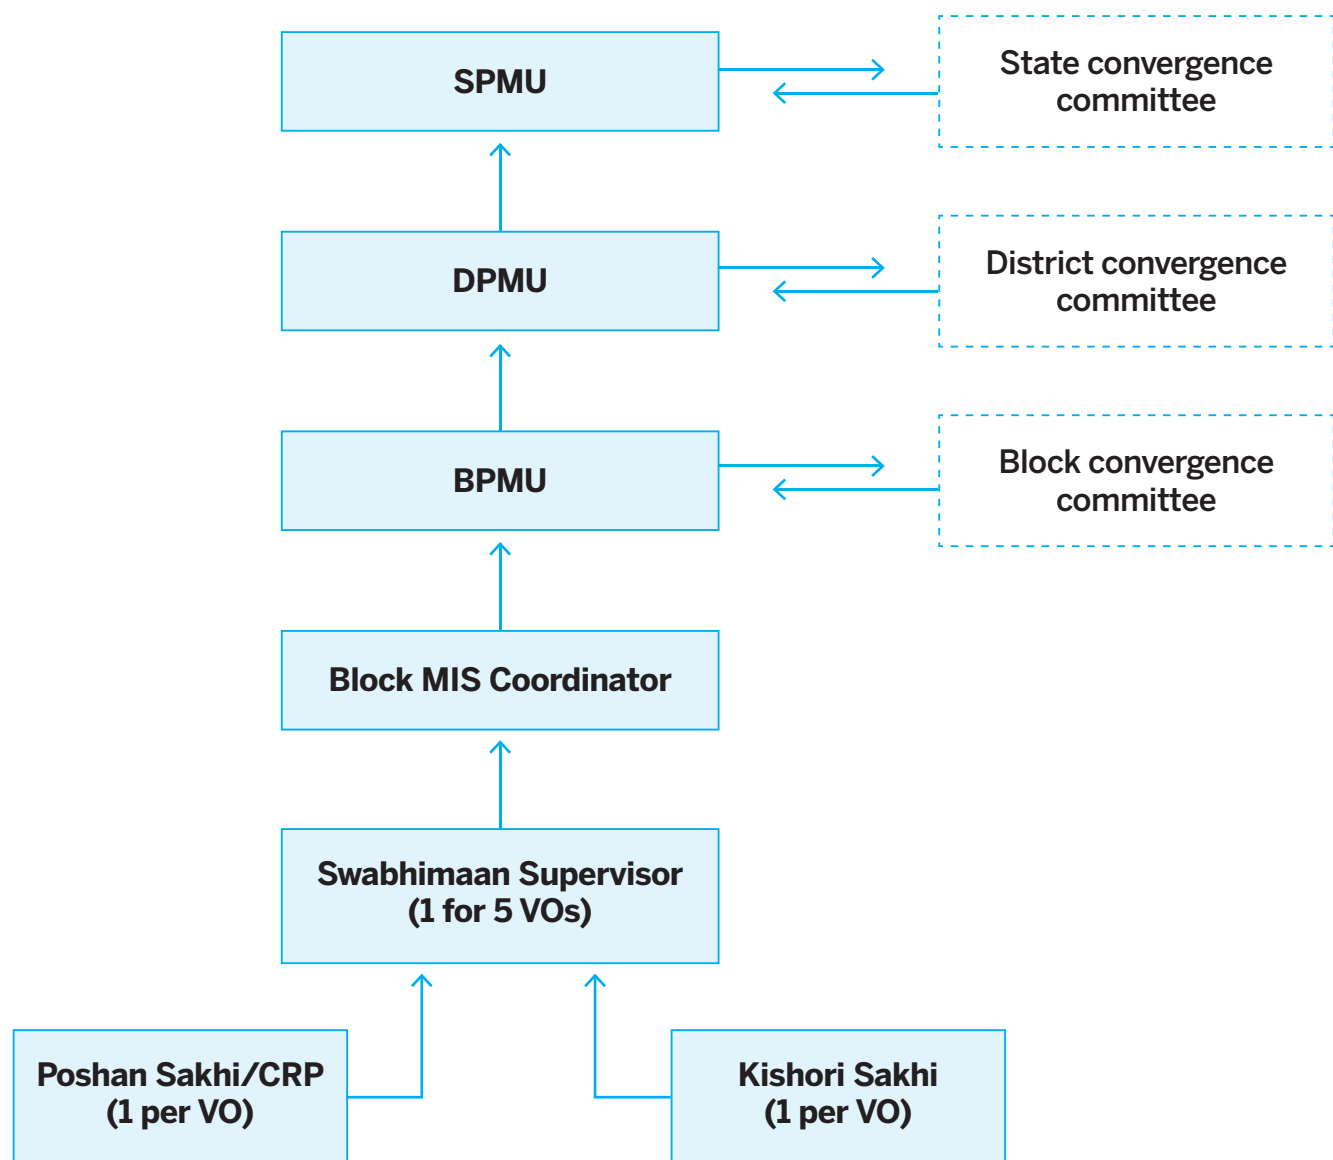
SPMU

State convergence committee

DPMU

District convergence committee

BPMU

Block convergence committee

Block MIS Coordinator

Swabhimaan Supervisor (1 for 5 VOs)

Poshan Sakhi/CRP (1 per VO)

Kishori Sakhi (1 per VO)